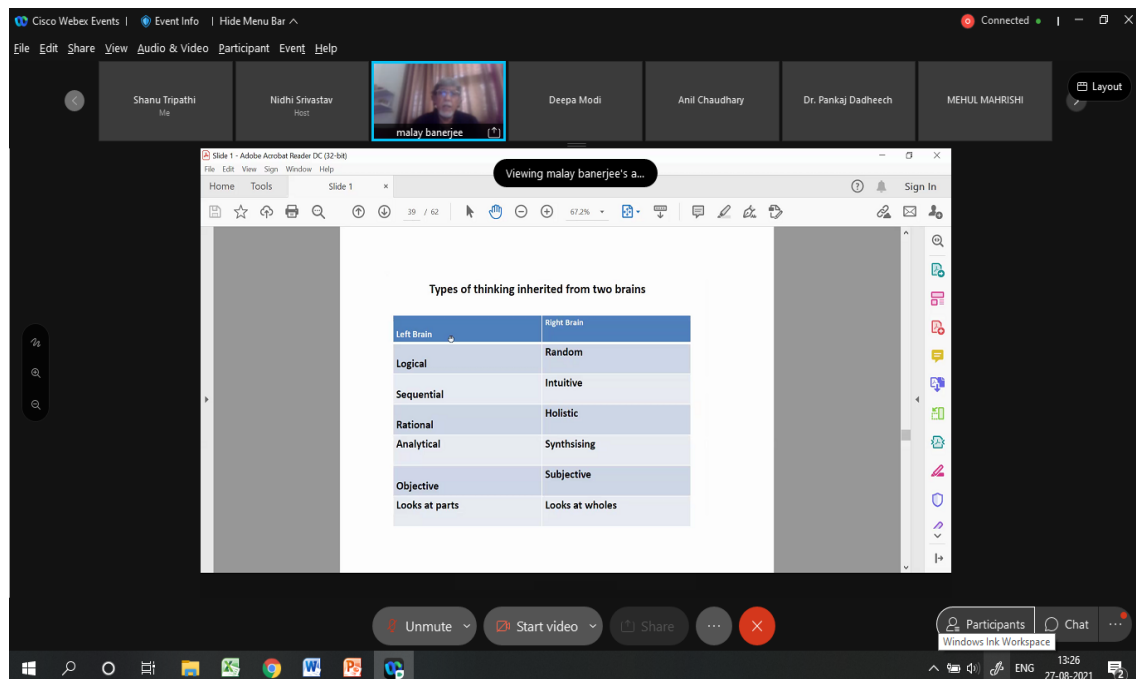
Cisco Webex Events | Event Info | Hide Menu Bar

Connected

File Edit Share View Audio & Video Participant Event Help

Shanu Tripathi
Me

Nidhi Srivastav
Host

malay banerjee

Deepa Modi

Anil Chaudhary

Dr. Pankaj Dadheech

MEHUL MAHRISHI

Layout

Slide 1 - Adobe Acrobat Reader DC (32-bit)

File Edit View Sign Window Help

Viewing malay banerjee's a...

Home Tools Slide 1 ×

Sign In

39 / 62

67.2%

Types of thinking inherited from two brains

| Left Brain | Right Brain |
|---|---|
| Logical | Random |
| Sequential | Intuitive |
| Rational | Holistic |
| Analytical | Synthsising |
| Objective | Subjective |
| Looks at parts | Looks at wholes |

Unmute

Start video

Share

Participants

Chat

Windows Ink Workspace

ENG

13:26

27-08-2021